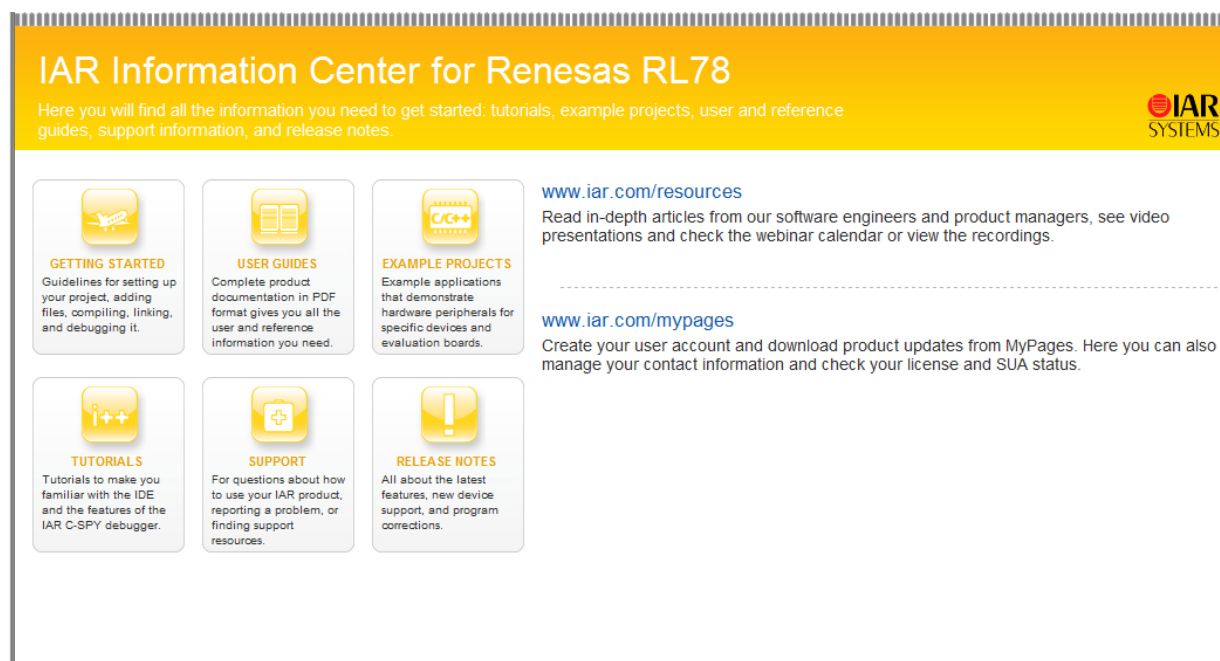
IAR Information Center for Renesas RL78

Here you will find all the information you need to get started: tutorials, example projects, user and reference guides, support information, and release notes.

IAR SYSTEMS

GETTING STARTED
Guidelines for setting up your project, adding files, compiling, linking, and debugging it.

USER GUIDES
Complete product documentation in PDF format gives you all the user and reference information you need.

C/C++

EXAMPLE PROJECTS
Example applications that demonstrate hardware peripherals for specific devices and evaluation boards.

i++

TUTORIALS
Tutorials to make you familiar with the IDE and the features of the IAR C-SPY debugger.

SUPPORT
For questions about how to use your IAR product, reporting a problem, or finding support resources.

RELEASE NOTES
All about the latest features, new device support, and program corrections.

www.iar.com/resources
Read in-depth articles from our software engineers and product managers, see video presentations and check the webinar calendar or view the recordings.

www.iar.com/mypages
Create your user account and download product updates from MyPages. Here you can also manage your contact information and check your license and SUA status.